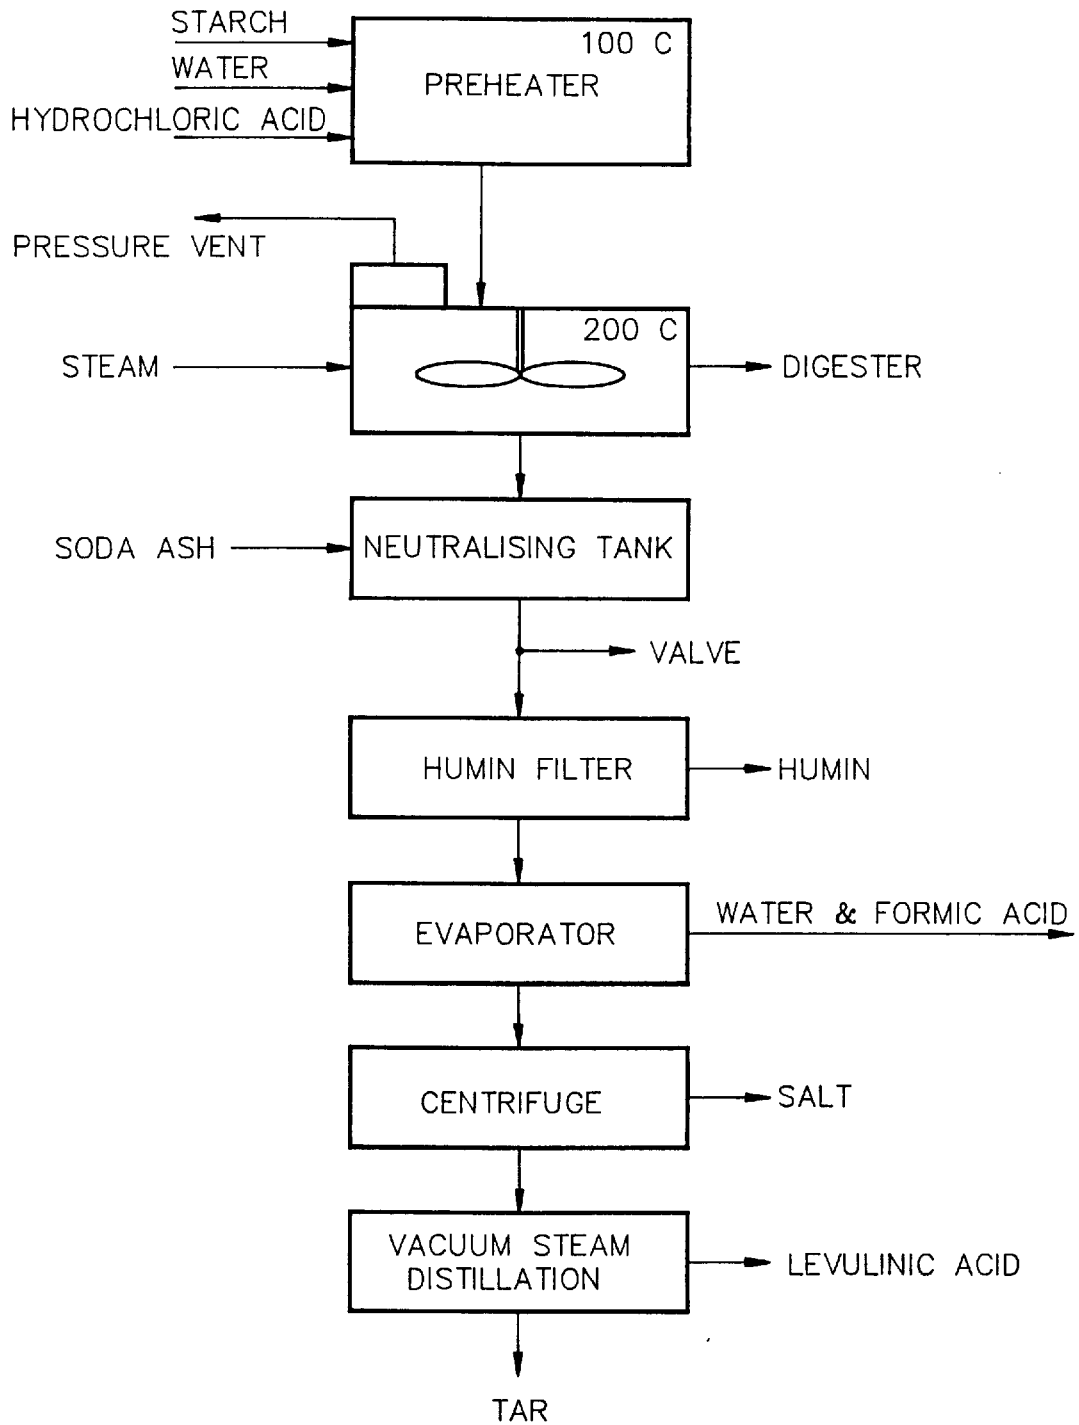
STARCH
WATER
HYDROCHLORIC ACID
100 C
PREHEATER

PRESSURE VENT

200 C
STEAM
DIGESTER

SODA ASH
NEUTRALISING TANK

VALVE

HUMIN FILTER
HUMIN

EVAPORATOR
WATER & FORMIC ACID

CENTRIFUGE
SALT

VACUUM STEAM DISTILLATION
LEVULINIC ACID

TAR